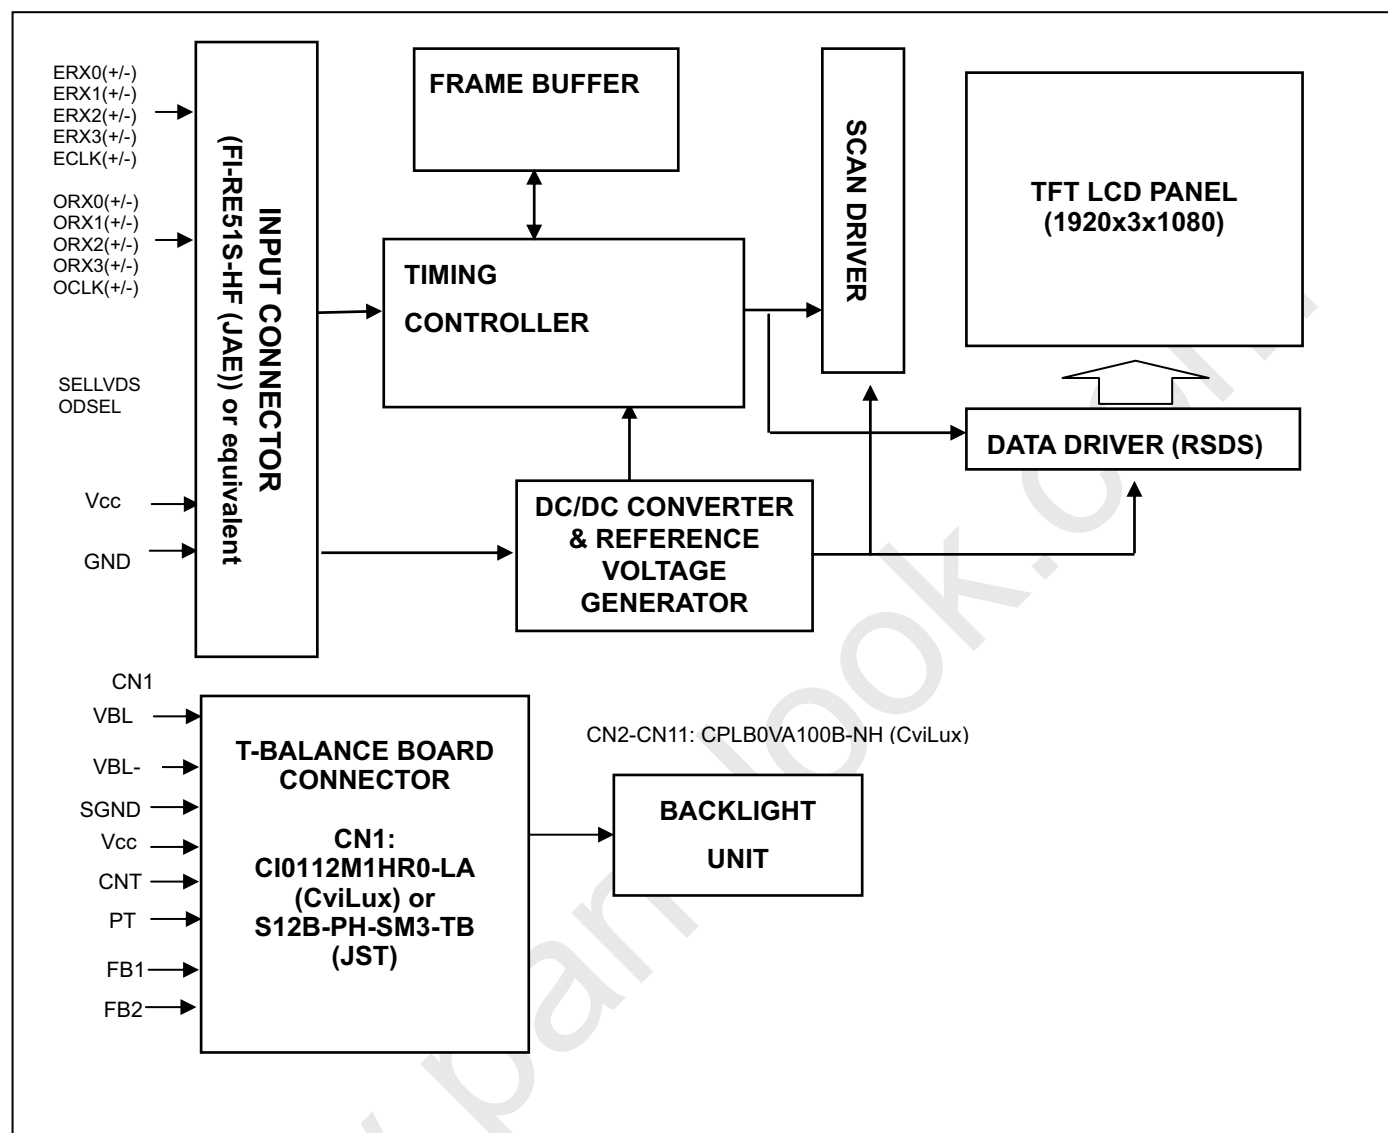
ERX0(+/-)
ERX1(+/-)
ERX2(+/-)
ERX3(+/-)
ECLK(+/-)

ORX0(+/-)
ORX1(+/-)
ORX2(+/-)
ORX3(+/-)
OCLK(+/-)

SELLVDS
ODSEL

Vcc

GND

INPUT CONNECTOR (FI-RE51S-HF (JAE)) or equivalent

FRAME BUFFER

TIMING

CONTROLLER

SCAN DRIVER

TFT LCD PANEL
(1920x3x1080)

DATA DRIVER (RSDS)

DC/DC CONVERTER
& REFERENCE
VOLTAGE
GENERATOR

CN1
VBL
VBL-
SGND
Vcc
CNT
PT
FB1
FB2

T-BALANCE BOARD
CONNECTOR

CN1:
CI0112M1HR0-LA
(CviLux) or
S12B-PH-SM3-TB
(JST)

CN2-CN11: CPLB0VA100B-NH (CviLux)

BACKLIGHT
UNIT